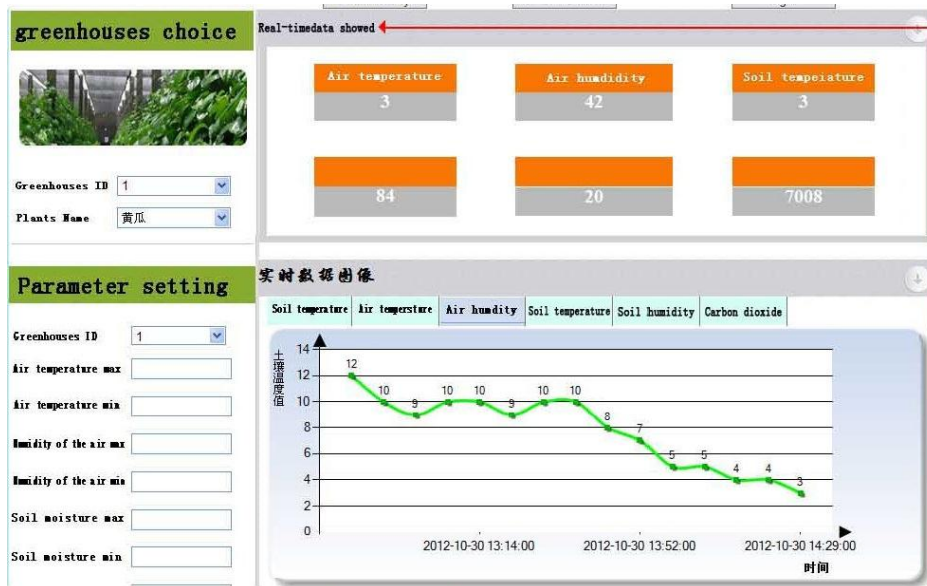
greenhouses choice

Greenhouses ID 1
Plants Name 黄瓜

Parameter setting

Greenhouses ID 1
Air temperature max
Air temperature min
Humidity of the air max
Humidity of the air min
Soil moisture max
Soil moisture min

Real-timedata showed

| Air temperature | Air humdidity | Soil tempeiature |
|---|---|---|
| 3 | 42 | 3 |
| | | |
| 84 | 20 | 7008 |

实时数据图像

Soil temperature | Air temperature | Air humdidty | Soil temperature | Soil humidity | Carbon dioxide

土壤温度值

14
12
10
8
6
4
2
0

12 10 9 10 10 9 10 10 8 7 5 5 4 4 3

2012-10-30 13:14:00 2012-10-30 13:52:00 2012-10-30 14:29:00

时间